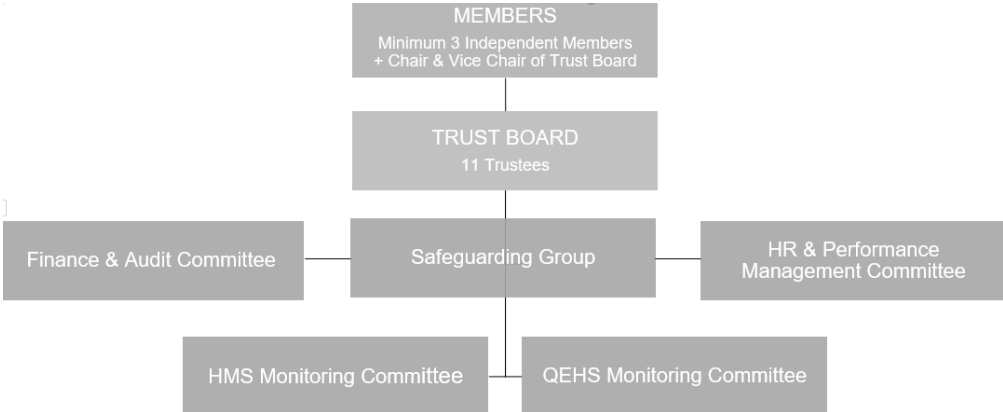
MEMBERS
Minimum 3 Independent Members + Chair & Vice Chair of Trust Board

TRUST BOARD
11 Trustees

Finance & Audit Committee

Safeguarding Group

HR & Performance Management Committee

HMS Monitoring Committee

QEHS Monitoring Committee